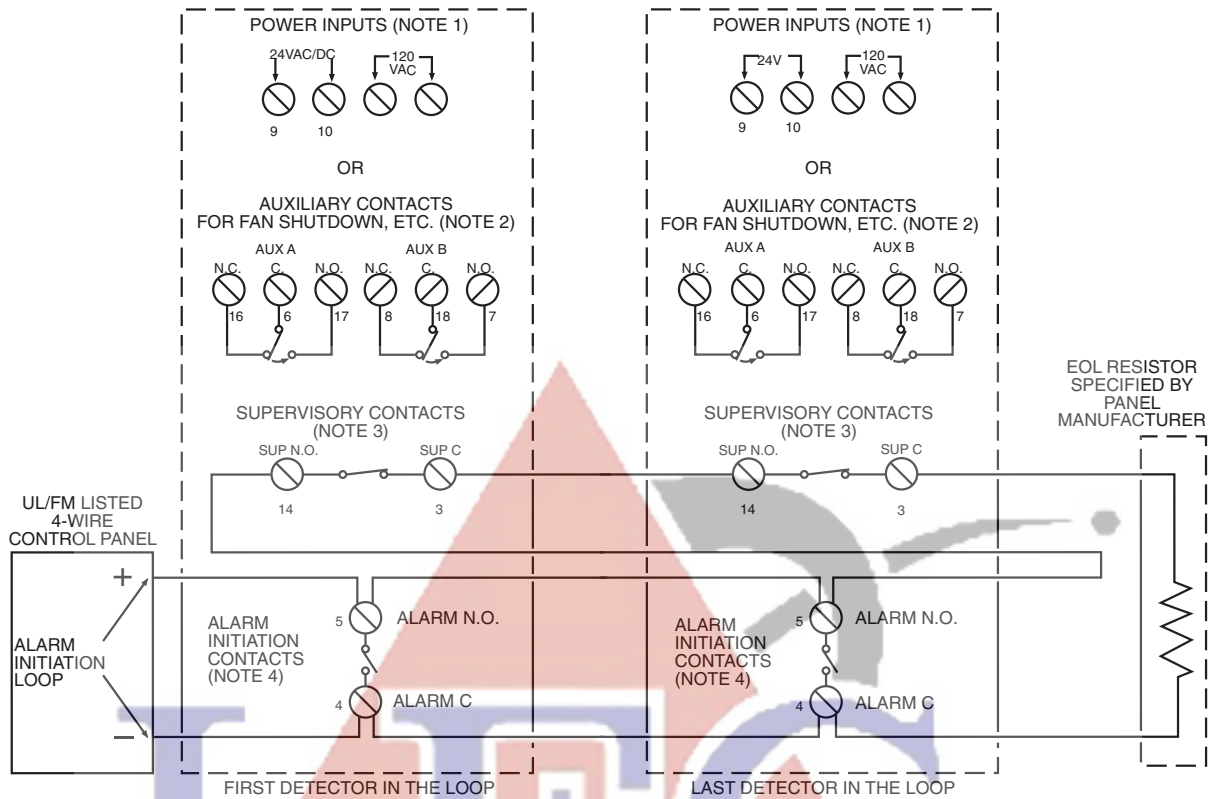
POWER INPUTS (NOTE 1)

24VAC/DC 120 VAC

9 10

OR

AUXILIARY CONTACTS FOR FAN SHUTDOWN, ETC. (NOTE 2)

AUX A AUX B

N.C. C. N.O. N.C. C. N.O.

16 6 17 8 18 7

SUPERVISORY CONTACTS (NOTE 3)

SUP N.O. SUP C

14 3

ALARM INITIATION CONTACTS (NOTE 4)

5 ALARM N.O.

4 ALARM C

FIRST DETECTOR IN THE LOOP

POWER INPUTS (NOTE 1)

24V 120 VAC

9 10

OR

AUXILIARY CONTACTS FOR FAN SHUTDOWN, ETC. (NOTE 2)

AUX A AUX B

N.C. C. N.O. N.C. C. N.O.

16 6 17 8 18 7

SUPERVISORY CONTACTS (NOTE 3)

SUP N.O. SUP C

14 3

ALARM INITIATION CONTACTS (NOTE 4)

5 ALARM N.O.

4 ALARM C

LAST DETECTOR IN THE LOOP

UL/FM LISTED 4-WIRE CONTROL PANEL

+

ALARM INITIATION LOOP

–

EOL RESISTOR SPECIFIED BY PANEL MANUFACTURER